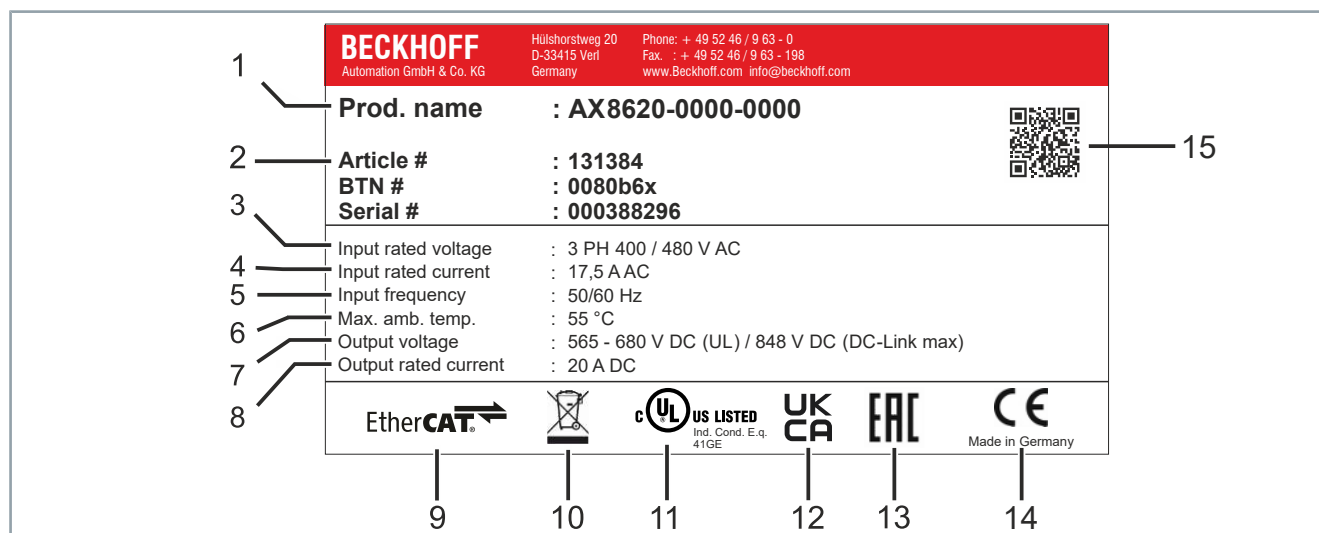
BECKHOFF
Automation GmbH & Co. KG

Hülshorstweg 20
D-33415 Verl
Germany

Phone: + 49 52 46 / 9 63 - 0
Fax. : + 49 52 46 / 9 63 - 198
www.Beckhoff.com info@beckhoff.com

1 Prod. name : AX8620-0000-0000

15

2 Article # : 131384
BTN # : 0080b6x
Serial # : 000388296

3 Input rated voltage : 3 PH 400 / 480 V AC
4 Input rated current : 17,5 A AC
5 Input frequency : 50/60 Hz
6 Max. amb. temp. : 55 °C
7 Output voltage : 565 - 680 V DC (UL) / 848 V DC (DC-Link max)
8 Output rated current : 20 A DC

EtherCAT

c UL US LISTED
Ind. Cond. E.q.
41GE

UK CA

EAC

CE
Made in Germany

9 10 11 12 13 14